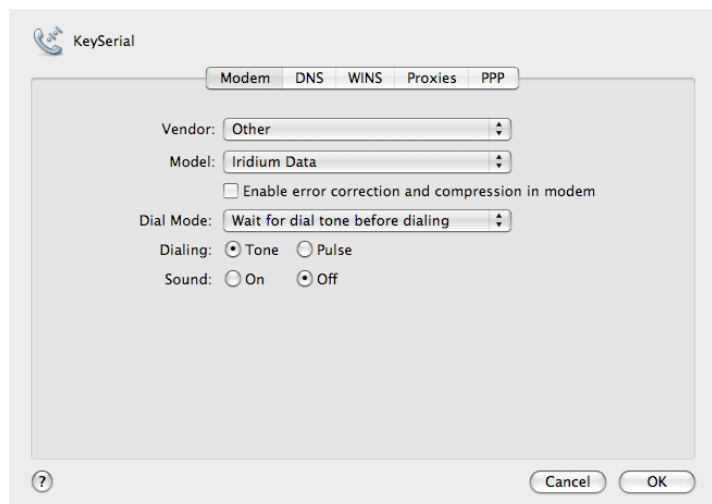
KeySerial

Modem | DNS | WINS | Proxies | PPP

Vendor: Other

Model: Iridium Data

Enable error correction and compression in modem

Dial Mode: Wait for dial tone before dialing

Dialing: Tone Pulse

Sound: On Off

?

Cancel OK